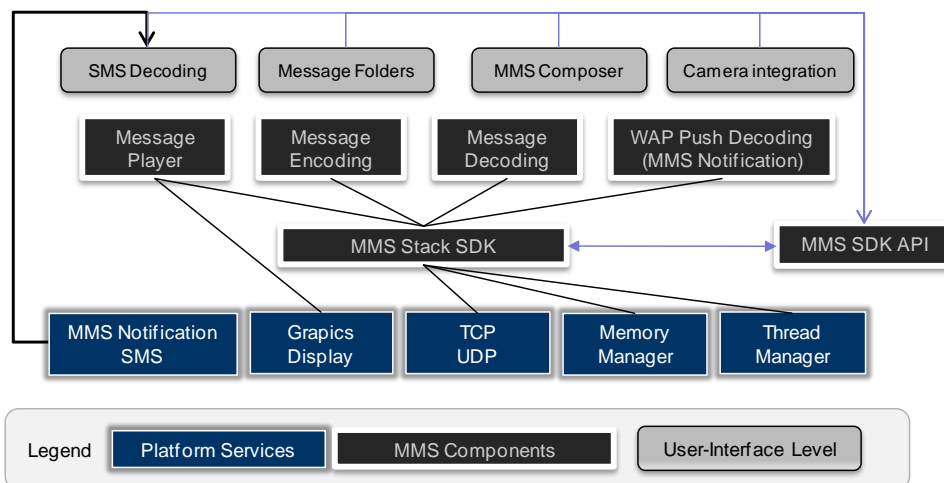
SMS Decoding

Message Folders

MMS Composer

Camera integration

Message Player

Message Encoding

Message Decoding

WAP Push Decoding (MMS Notification)

MMS Stack SDK

MMS SDK API

MMS Notification SMS

Grapics Display

TCP UDP

Memory Manager

Thread Manager

Legend

Platform Services

MMS Components

User-Interface Level